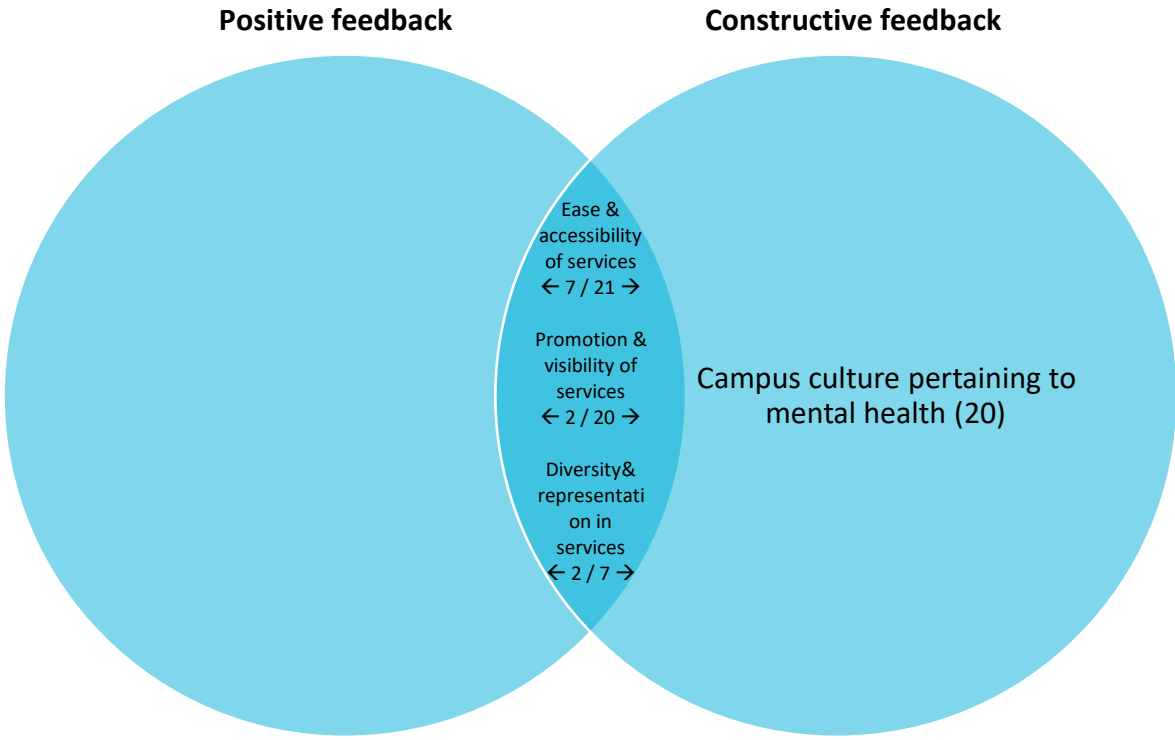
Positive feedback

Constructive feedback

Ease & accessibility of services ← 7 / 21 →

Promotion & visibility of services ← 2 / 20 →

Diversity& representation in services ← 2 / 7 →

Campus culture pertaining to mental health (20)